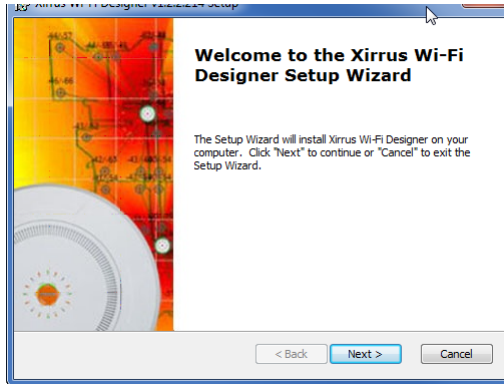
Xirrus Wi-Fi Designer v1.2.2.214 Setup

Welcome to the Xirrus Wi-Fi Designer Setup Wizard

The Setup Wizard will install Xirrus Wi-Fi Designer on your computer. Click "Next" to continue or "Cancel" to exit the Setup Wizard.

< Back
Next >
Cancel